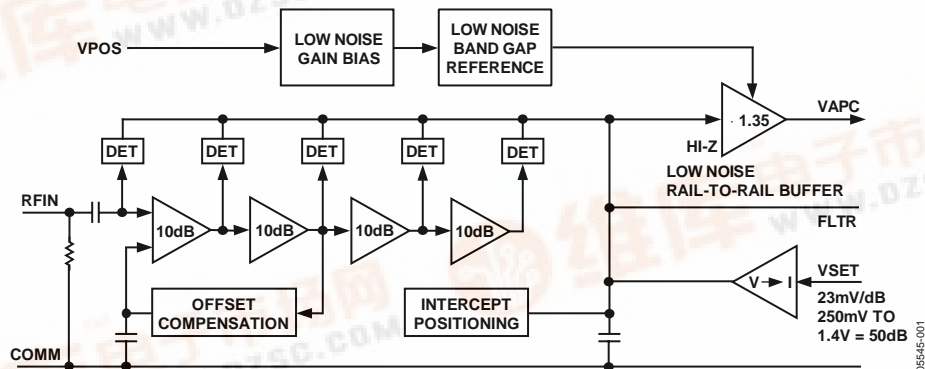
VPOS

LOW NOISE GAIN BIAS

LOW NOISE BAND GAP REFERENCE

1.35

VAPC

HI-Z

LOW NOISE RAIL-TO-RAIL BUFFER

DET

DET

DET

DET

DET

RFIN

10dB

10dB

10dB

10dB

FLTR

V → I

VSET

23mV/dB 250mV TO 1.4V = 50dB

OFFSET COMPENSATION

INTERCEPT POSITIONING

COMM

05545-001